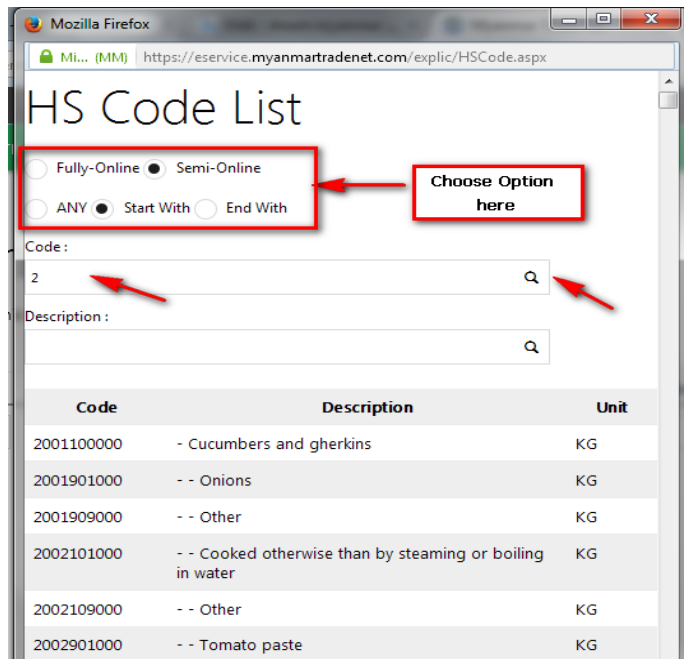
Mozilla Firefox

Mi... (MM) https://eservice.myanmartradenet.com/explic/HSCode.aspx

HS Code List

Fully-Online Semi-Online

ANY Start With End With

Choose Option here

Code :

2

Description :

| Code | Description | Unit |
|---|---|---|
| 2001100000 | - Cucumbers and gherkins | KG |
| 2001901000 | - - Onions | KG |
| 2001909000 | - - Other | KG |
| 2002101000 | - - Cooked otherwise than by steaming or boiling in water | KG |
| 2002109000 | - - Other | KG |
| 2002901000 | - - Tomato paste | KG |